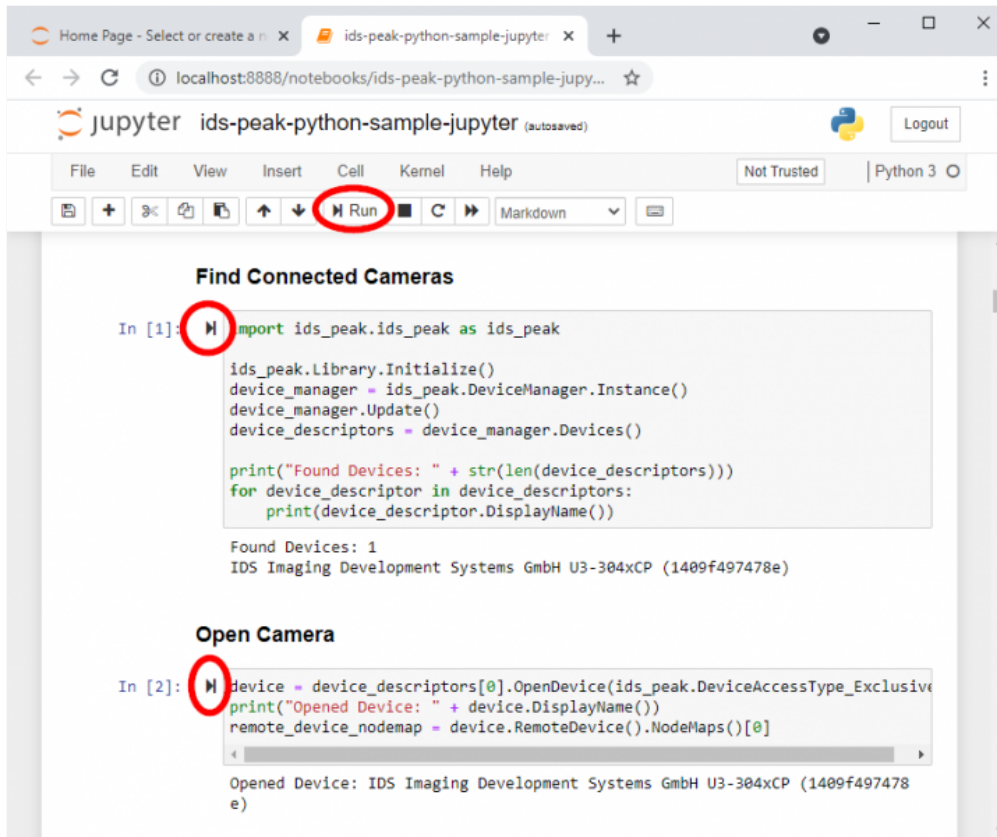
Home Page - Select or create a n ×
ids-peak-python-sample-jupyte ×
+

localhost:8888/notebooks/ids-peak-python-sample-jupy...

jupyter ids-peak-python-sample-jupyter (autosaved)

Logout

File Edit View Insert Cell Kernel Help

Not Trusted

Python 3

Run

Markdown

Find Connected Cameras

In [1]: import ids_peak.ids_peak as ids_peak

ids_peak.Library.Initialize()
device_manager = ids_peak.DeviceManager.Instance()
device_manager.Update()
device_descriptors = device_manager.Devices()

print("Found Devices: " + str(len(device_descriptors)))
for device_descriptor in device_descriptors:
    print(device_descriptor.DisplayName())

Found Devices: 1
IDS Imaging Development Systems GmbH U3-304xCP (1409f497478e)

Open Camera

In [2]: device = device_descriptors[0].OpenDevice(ids_peak.DeviceAccessType_Exclusive
print("Opened Device: " + device.DisplayName())
remote_device_nodemap = device.RemoteDevice().NodeMaps()[0]

Opened Device: IDS Imaging Development Systems GmbH U3-304xCP (1409f497478
e)